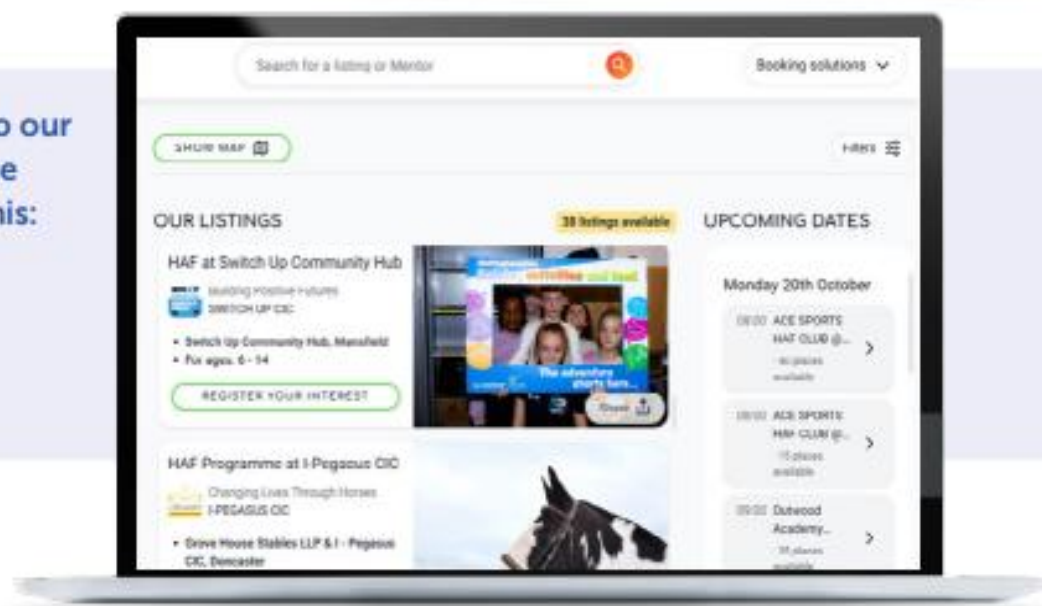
o our
e
his:

Search for a listing or Mentor

Booking solutions

SHOW MAP

Filters

OUR LISTINGS

39 listings available

HAF at Switch Up Community Hub

Building Positive Futures
SWITCH UP CIC

• Switch Up Community Hub, Mansfield
• For ages. 6 - 14

REGISTER YOUR INTEREST

activities and food

The adventure starts here...

Share

HAF Programme at I-Pegasus CIC

Changing Lives Through Horses
I-PEGASUS CIC

• Grove House Stables LLP & I - Pegasus CIC, Doncaster

UPCOMING DATES

Monday 20th October

08:00 ACE SPORTS HAF CLUB @... 40 places available

08:00 ACE SPORTS HAF CLUB @... 15 places available

09:00 Outwood Academy... 35 places available